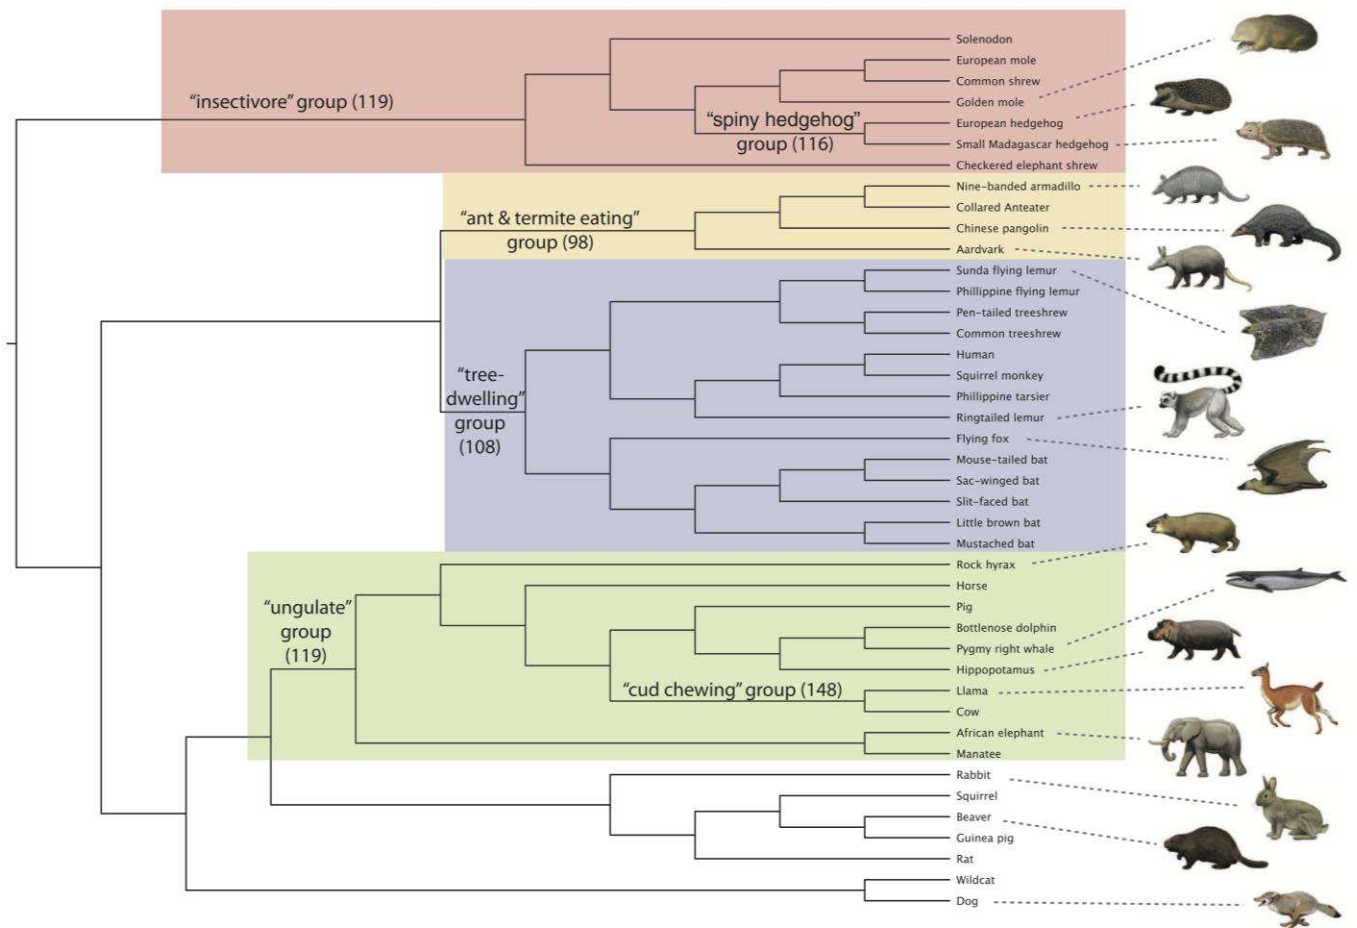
"insectivore" group (119)

"spiny hedgehog" group (116)

Solenodon
European mole
Common shrew
Golden mole
European hedgehog
Small Madagascar hedgehog
Checkered elephant shrew

"ant & termite eating" group (98)

Nine-banded armadillo
Collared Anteater
Chinese pangolin
Aardvark

"tree-dwelling" group (108)

Sunda flying lemur
Phillippine flying lemur
Pen-tailed treeshrew
Common treeshrew
Human
Squirrel monkey
Phillippine tarsier
Ringtailed lemur
Flying fox
Mouse-tailed bat
Sac-winged bat
Slit-faced bat
Little brown bat
Mustached bat

"ungulate" group (119)

"cud chewing" group (148)

Rock hyrax
Horse
Pig
Bottlenose dolphin
Pygmy right whale
Hippopotamus
Llama
Cow
African elephant
Manatee
Rabbit
Squirrel
Beaver
Guinea pig
Rat
Wildcat
Dog